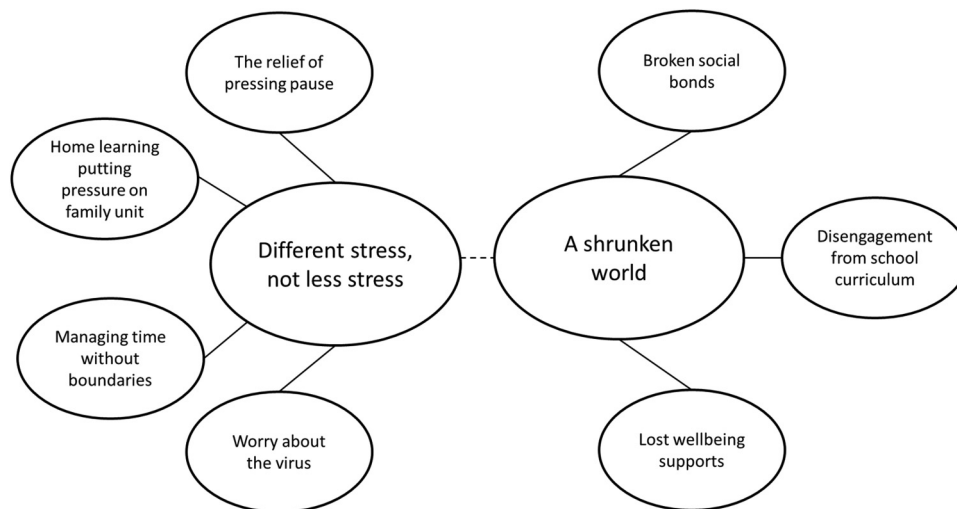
Different stress, not less stress

The relief of pressing pause

Home learning putting pressure on family unit

Managing time without boundaries

Worry about the virus

A shrunken world

Broken social bonds

Disengagement from school curriculum

Lost wellbeing supports